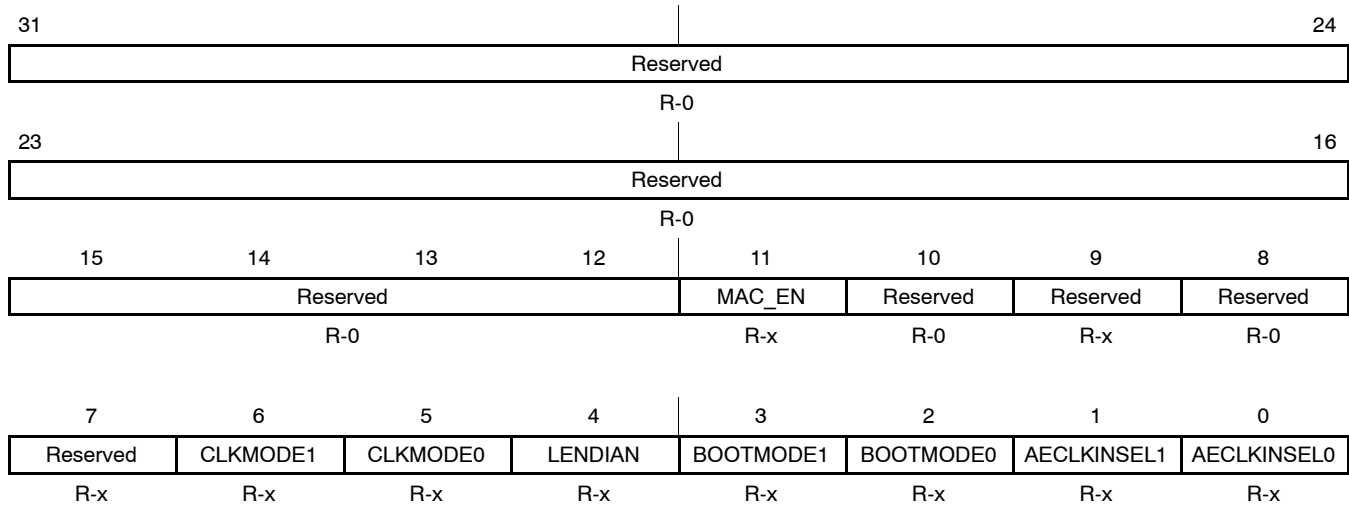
| 31 | | | | | | | 24 |
|---|---|---|---|---|---|---|---|
| Reserved | | | | | | | |
| R-0 | | | | | | | |

| 23 | | | | | | | 16 |
|---|---|---|---|---|---|---|---|
| Reserved | | | | | | | |
| R-0 | | | | | | | |

| 15 | 14 | 13 | 12 | 11 | 10 | 9 | 8 |
|---|---|---|---|---|---|---|---|
| Reserved | | | | MAC_EN | Reserved | Reserved | Reserved |
| R-0 | | | | R-x | R-0 | R-x | R-0 |

| 7 | 6 | 5 | 4 | 3 | 2 | 1 | 0 |
|---|---|---|---|---|---|---|---|
| Reserved | CLKMODE1 | CLKMODE0 | LENDIAN | BOOTMODE1 | BOOTMODE0 | AECLKINSEL1 | AECLKINSEL0 |
| R-x | R-x | R-x | R-x | R-x | R-x | R-x | R-x |